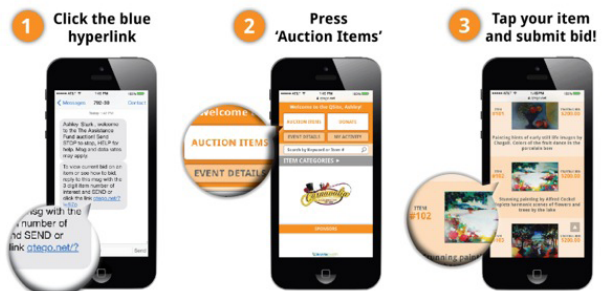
1 Click the blue hyperlink

2 Press 'Auction Items'

3 Tap your item and submit bid!

Messages 760-08 Contact

Ashley Stark, welcome to the The Assistance Fund auction! Send STOP to stop, HELP for help. Msg and data rates may apply.

To view current bid on an item or see how to bid, reply to this msg with the 3 digit item number of interest and SEND or click the link

nsg with the number of nd SEND or link qtego.net/?

Send

Welcome

AUCTION ITEMS

EVENT DETAILS

Welcome to the Qtego, Ashley!

AUCTION ITEMS DONATE

EVENT DETAILS MY ACTIVITY

Search by Keyword or Item #

ITEM CATEGORIES

SPONSORS

ITEM #102

Painting kind of curvy with life images by Chagall. Colors of the flesh dance in the paintable love

Stunning painting by Alfred Orchid Sigma luminous scenes of flowers and trees by the lake.

nning pain